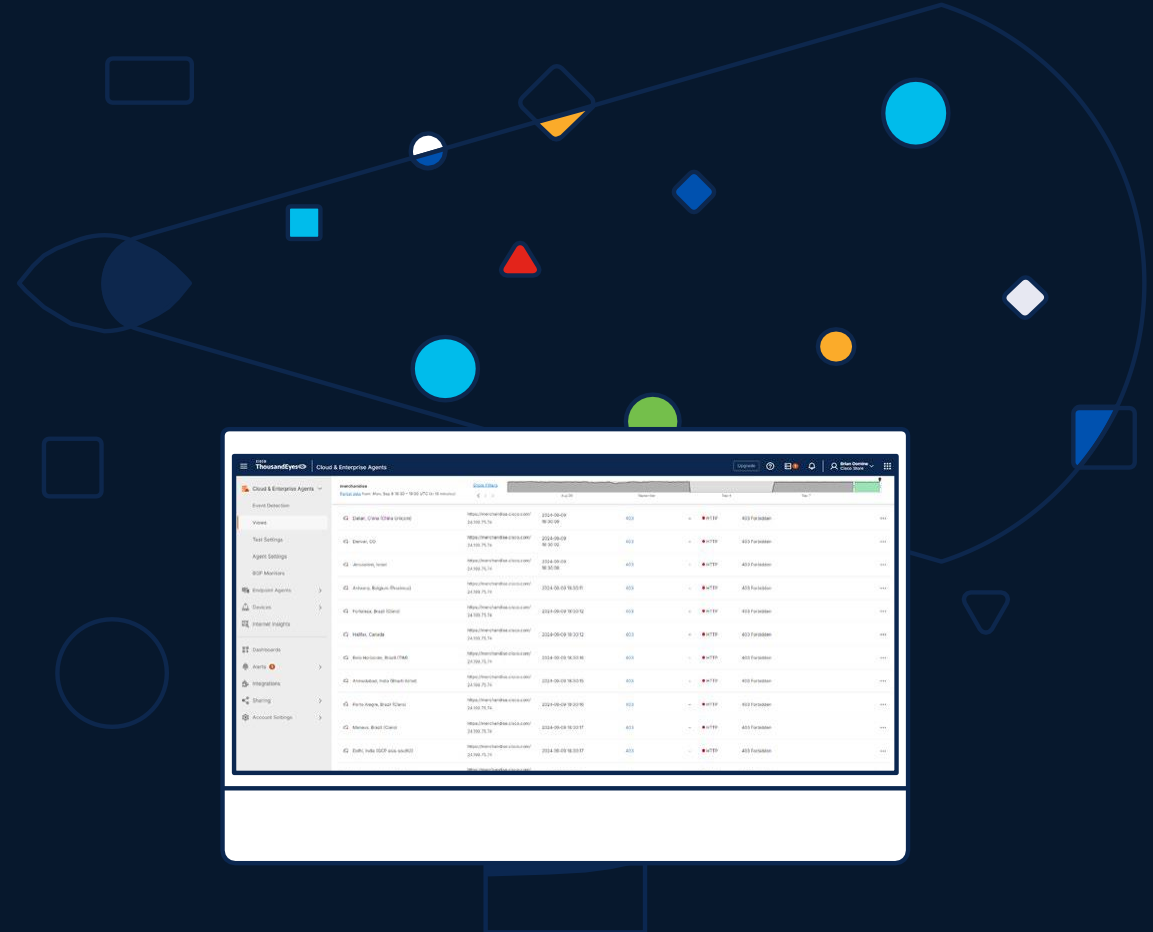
cisco ThousandEyes | Cloud & Enterprise Agents

Upgrade

Cloud & Enterprise Agents
Event Detection
Views
Test Settings
Agent Settings
BGP Monitors
Endpoint Agents
Devices
Internet Insights
Dashboards
Alerts
Integrations
Sharing
Account Settings

merchandise
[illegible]

Show Filters

| | | | | | | | |
|---|---|---|---|---|---|---|---|
| Dakar, China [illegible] | https://merchandise.cisco.com/ 24.155.75.74 | 2024-09-09 18:30:09 | 403 | - | HTTP | 403 Forbidden | ··· |
| Denver, CO | https://merchandise.cisco.com/ 24.155.75.74 | 2024-09-09 18:30:10 | 403 | - | HTTP | 403 Forbidden | ··· |
| Jerusalem, Israel | https://merchandise.cisco.com/ 24.155.75.74 | 2024-09-09 18:37:18 | 403 | - | HTTP | 403 Forbidden | ··· |
| Antwerp, Belgium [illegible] | https://merchandise.cisco.com/ 24.155.75.74 | 2024-09-09 18:33:11 | 403 | - | HTTP | 403 Forbidden | ··· |
| Fortaleza, Brazil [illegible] | https://merchandise.cisco.com/ 24.155.75.74 | 2024-09-09 18:33:12 | 403 | - | HTTP | 403 Forbidden | ··· |
| Halifax, Canada | https://merchandise.cisco.com/ 24.155.75.74 | 2024-09-09 18:33:12 | 403 | - | HTTP | 403 Forbidden | ··· |
| Belo Horizonte, Brazil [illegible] | https://merchandise.cisco.com/ 24.155.75.74 | 2024-09-09 18:33:16 | 403 | - | HTTP | 403 Forbidden | ··· |
| Ahmedabad, India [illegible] | https://merchandise.cisco.com/ 24.155.75.74 | 2024-09-09 18:33:16 | 403 | - | HTTP | 403 Forbidden | ··· |
| Porto Alegre, Brazil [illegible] | https://merchandise.cisco.com/ 24.155.75.74 | 2024-09-09 18:33:16 | 403 | - | HTTP | 403 Forbidden | ··· |
| Manaus, Brazil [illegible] | https://merchandise.cisco.com/ 24.155.75.74 | 2024-09-09 18:33:17 | 403 | - | HTTP | 403 Forbidden | ··· |
| Delhi, India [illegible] | https://merchandise.cisco.com/ 24.155.75.74 | 2024-09-09 18:33:17 | 403 | - | HTTP | 403 Forbidden | ··· |